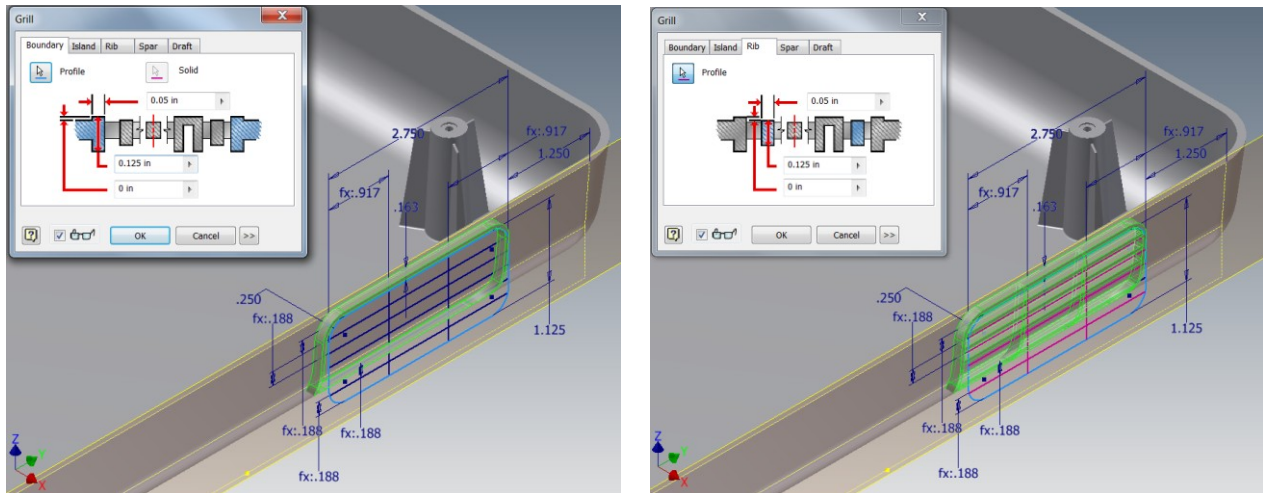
Grill

Boundary | Island | Rib | Spar | Draft

Profile

Solid

0.05 in

0.125 in

0 in

OK | Cancel | >>

2.750

fx:.917

1.250

fx:.917

.163

.250

fx:.188

1.125

fx:.188

fx:.188

fx:.188

Grill

Boundary | Island | Rib | Spar | Draft

Profile

0.05 in

0.125 in

0 in

OK | Cancel | >>

2.750

fx:.917

1.250

fx:.917

.163

.250

fx:.188

1.125

fx:.188

fx:.188

fx:.188